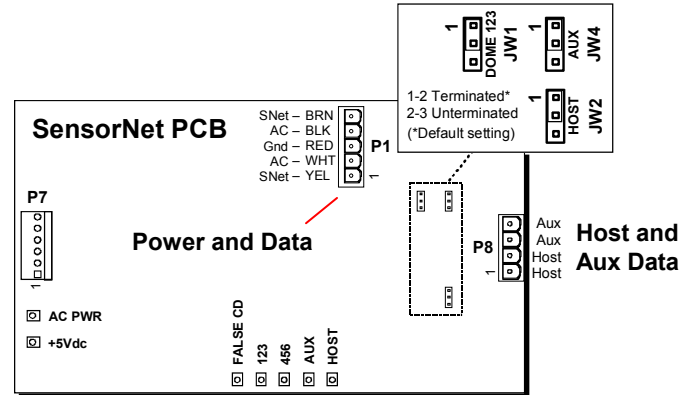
1
DOME 123
JW1
1
AUX
JW4
1-2 Terminated*
2-3 Unterminated
(*Default setting)
1
HOST
JW2

SensorNet PCB

SNet – BRN
AC – BLK
Gnd – RED
AC – WHT
SNet – YEL
P1
1

P7
1

Power and Data

Aux
Aux
Host
Host
P8
1

Host and
Aux Data

AC PWR
+5Vdc

FALSE CD
123
456
AUX
HOST